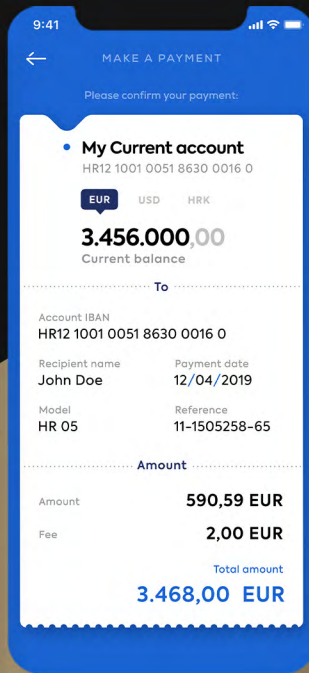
9:41

MAKE A PAYMENT

Please confirm your payment:

My Current account
HR12 1001 0051 8630 0016 0

EUR USD HRK

3.456.000,00
Current balance

To

Account IBAN
HR12 1001 0051 8630 0016 0

Recipient name
John Doe

Payment date
12/04/2019

Model
HR 05

Reference
11-1505258-65

Amount

Amount
590,59 EUR

Fee
2,00 EUR

Total amount
3.468,00 EUR